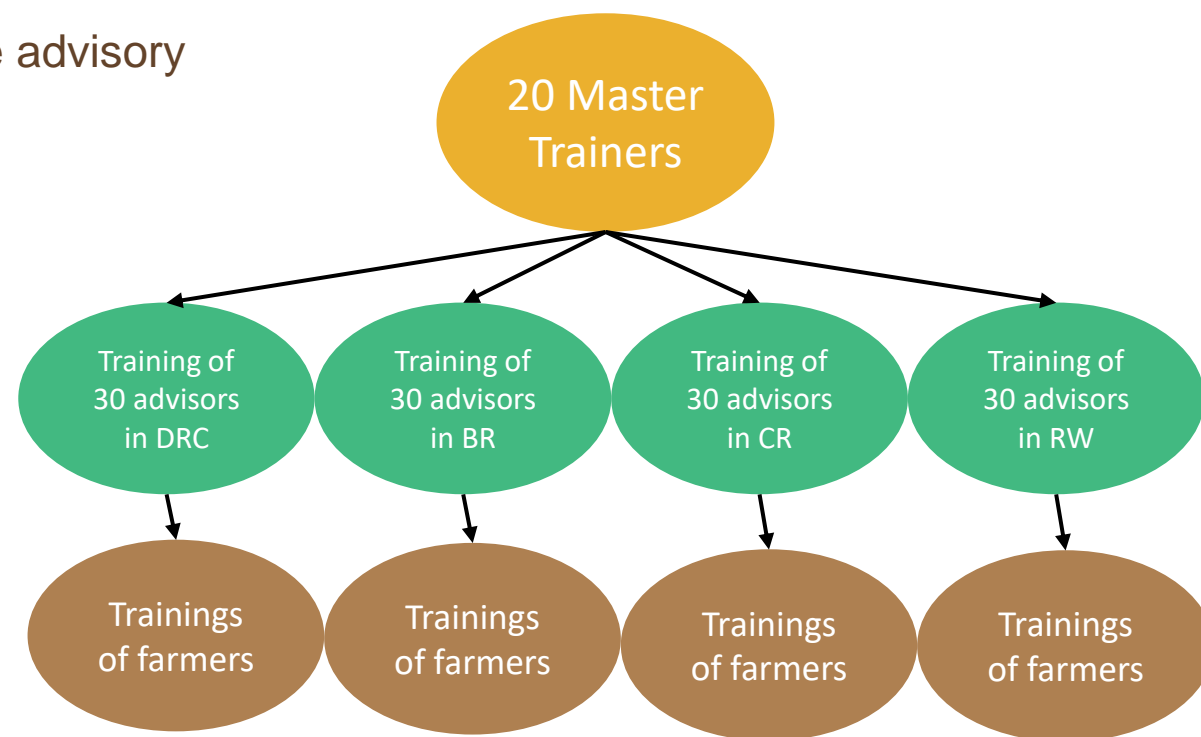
e advisory

20 Master Trainers

Training of 30 advisors in DRC

Training of 30 advisors in BR

Training of 30 advisors in CR

Training of 30 advisors in RW

Trainings of farmers

Trainings of farmers

Trainings of farmers

Trainings of farmers